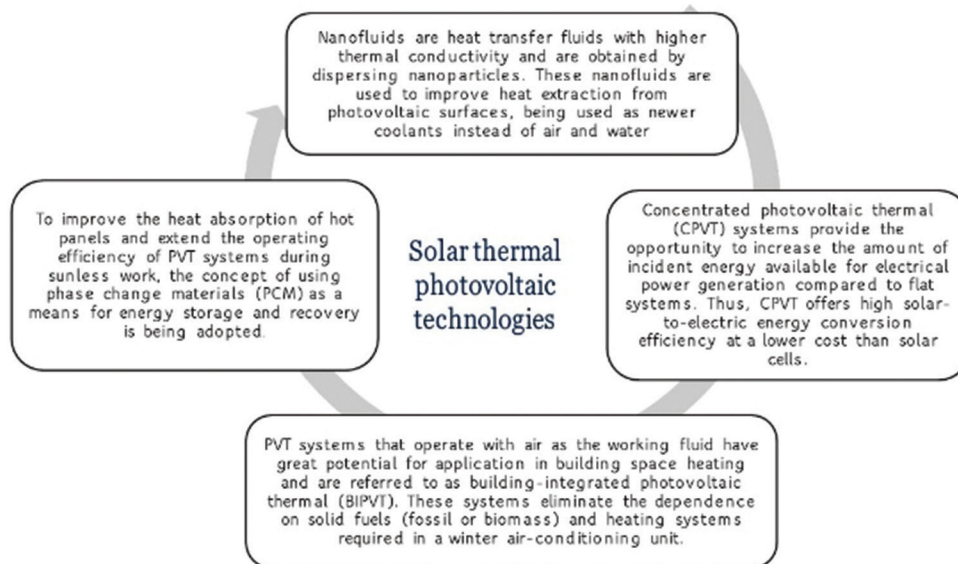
Nanofluids are heat transfer fluids with higher thermal conductivity and are obtained by dispersing nanoparticles. These nanofluids are used to improve heat extraction from photovoltaic surfaces, being used as newer coolants instead of air and water

To improve the heat absorption of hot panels and extend the operating efficiency of PVT systems during sunless work, the concept of using phase change materials (PCM) as a means for energy storage and recovery is being adopted.

Solar thermal photovoltaic technologies

Concentrated photovoltaic thermal (CPVT) systems provide the opportunity to increase the amount of incident energy available for electrical power generation compared to flat systems. Thus, CPVT offers high solar-to-electric energy conversion efficiency at a lower cost than solar cells.

PVT systems that operate with air as the working fluid have great potential for application in building space heating and are referred to as building-integrated photovoltaic thermal (BIPVT). These systems eliminate the dependence on solid fuels (fossil or biomass) and heating systems required in a winter air-conditioning unit.